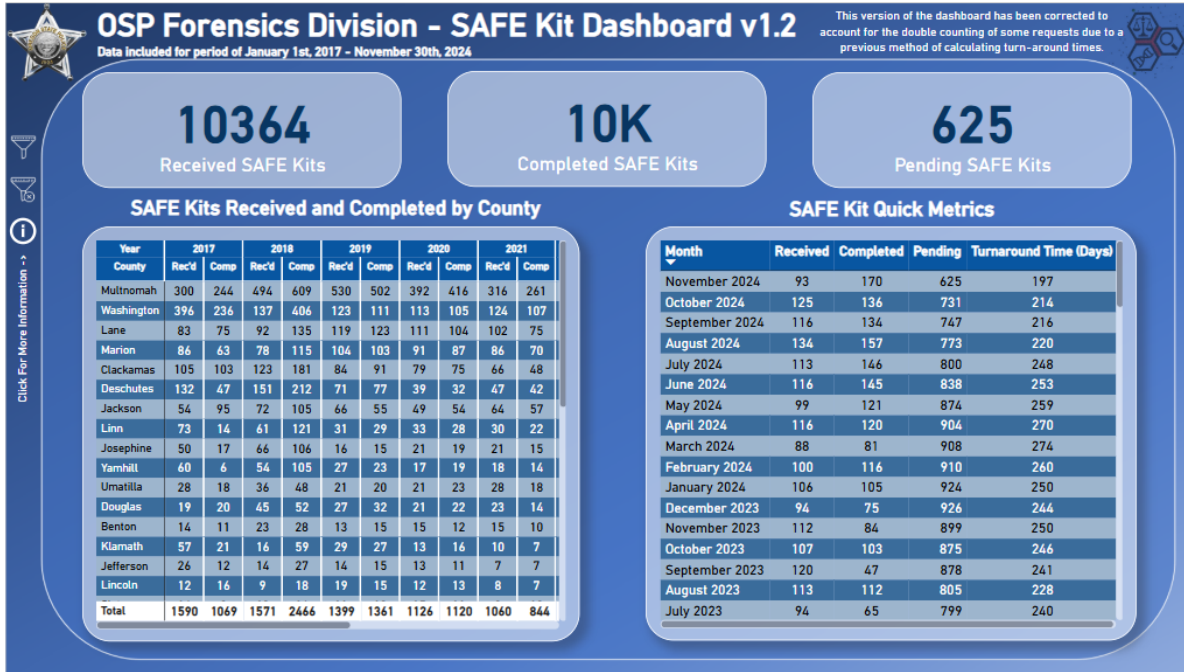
OSP Forensics Division - SAFE Kit Dashboard v1.2
Data included for period of January 1st, 2017 - November 30th, 2024

This version of the dashboard has been corrected to account for the double counting of some requests due to a previous method of calculating turn-around times.

10364
Received SAFE Kits

10K
Completed SAFE Kits

625
Pending SAFE Kits

Click For More Information ->

SAFE Kits Received and Completed by County

| Year | 2017 | | 2018 | | 2019 | | 2020 | | 2021 | |
|---|---|---|---|---|---|---|---|---|---|---|
| County | Rec'd | Comp | Rec'd | Comp | Rec'd | Comp | Rec'd | Comp | Rec'd | Comp |
| Multnomah | 300 | 244 | 494 | 609 | 530 | 502 | 392 | 416 | 316 | 261 |
| Washington | 396 | 236 | 137 | 406 | 123 | 111 | 113 | 105 | 124 | 107 |
| Lane | 83 | 75 | 92 | 135 | 119 | 123 | 111 | 104 | 102 | 75 |
| Marion | 86 | 63 | 78 | 115 | 104 | 103 | 91 | 87 | 86 | 70 |
| Clackamas | 105 | 103 | 123 | 181 | 84 | 91 | 79 | 75 | 66 | 48 |
| Deschutes | 132 | 47 | 151 | 212 | 71 | 77 | 39 | 32 | 47 | 42 |
| Jackson | 54 | 95 | 72 | 105 | 66 | 55 | 49 | 54 | 64 | 57 |
| Linn | 73 | 14 | 61 | 121 | 31 | 29 | 33 | 28 | 30 | 22 |
| Josephine | 50 | 17 | 66 | 106 | 16 | 15 | 21 | 19 | 21 | 15 |
| Yamhill | 60 | 6 | 54 | 105 | 27 | 23 | 17 | 19 | 18 | 14 |
| Umatilla | 28 | 18 | 36 | 48 | 21 | 20 | 21 | 23 | 28 | 18 |
| Douglas | 19 | 20 | 45 | 52 | 27 | 32 | 21 | 22 | 23 | 14 |
| Benton | 14 | 11 | 23 | 28 | 13 | 15 | 15 | 12 | 15 | 10 |
| Klamath | 57 | 21 | 16 | 59 | 29 | 27 | 13 | 16 | 10 | 7 |
| Jefferson | 26 | 12 | 14 | 27 | 14 | 15 | 13 | 11 | 7 | 7 |
| Lincoln | 12 | 16 | 9 | 18 | 19 | 15 | 12 | 13 | 8 | 7 |
| Total | 1590 | 1069 | 1571 | 2466 | 1399 | 1361 | 1126 | 1120 | 1060 | 844 |

SAFE Kit Quick Metrics

| Month | Received | Completed | Pending | Turnaround Time (Days) |
|---|---|---|---|---|
| November 2024 | 93 | 170 | 625 | 197 |
| October 2024 | 125 | 136 | 731 | 214 |
| September 2024 | 116 | 134 | 747 | 216 |
| August 2024 | 134 | 157 | 773 | 220 |
| July 2024 | 113 | 146 | 800 | 248 |
| June 2024 | 116 | 145 | 838 | 253 |
| May 2024 | 99 | 121 | 874 | 259 |
| April 2024 | 116 | 120 | 904 | 270 |
| March 2024 | 88 | 81 | 908 | 274 |
| February 2024 | 100 | 116 | 910 | 260 |
| January 2024 | 106 | 105 | 924 | 250 |
| December 2023 | 94 | 75 | 926 | 244 |
| November 2023 | 112 | 84 | 899 | 250 |
| October 2023 | 107 | 103 | 875 | 246 |
| September 2023 | 120 | 47 | 878 | 241 |
| August 2023 | 113 | 112 | 805 | 228 |
| July 2023 | 94 | 65 | 799 | 240 |